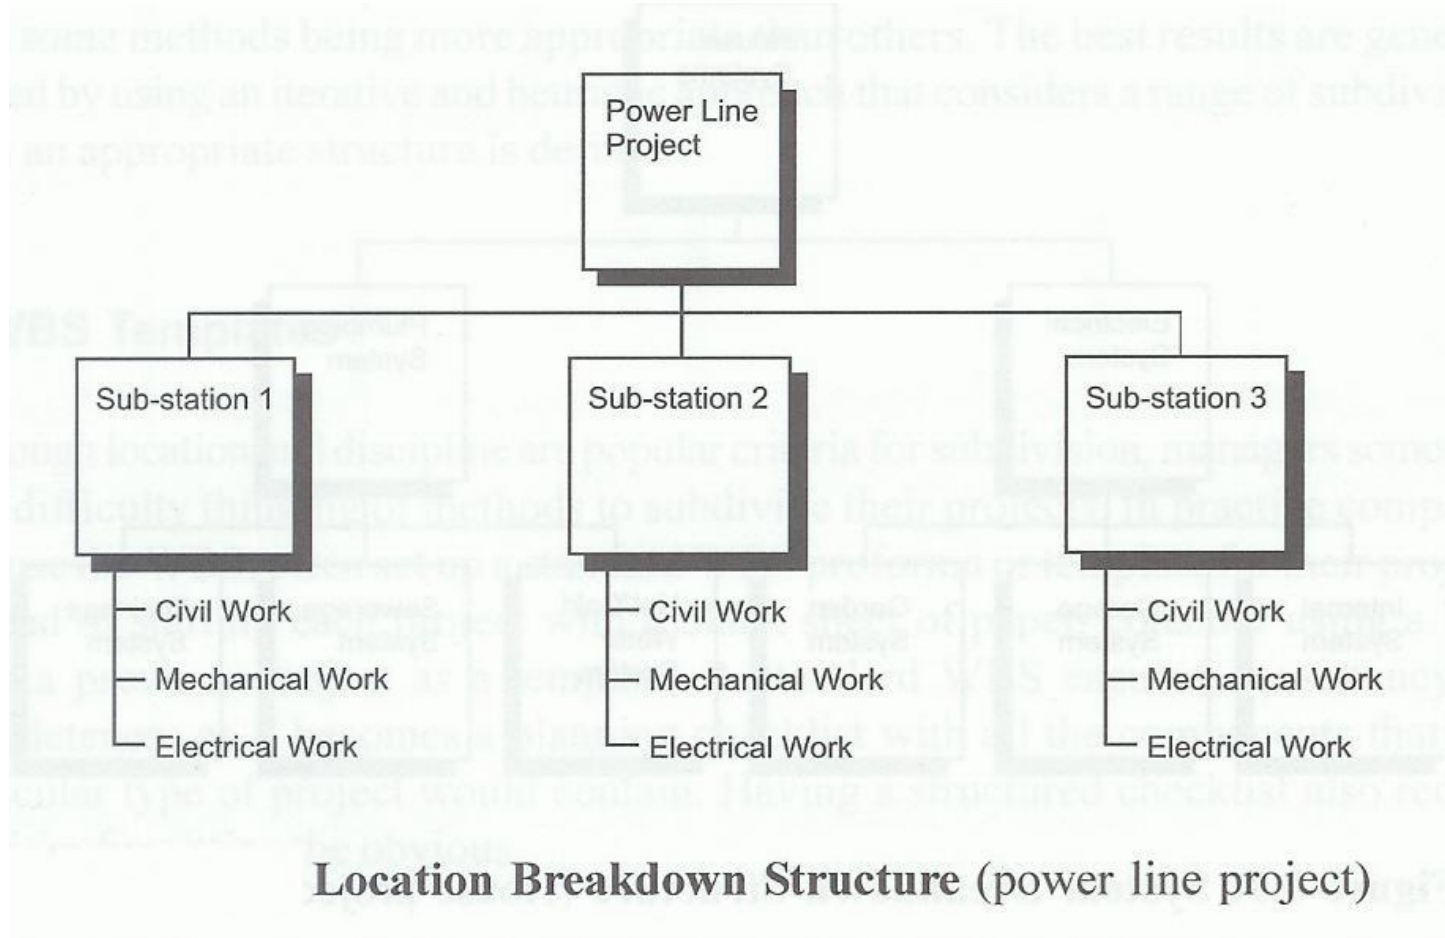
Power Line Project

Sub-station 1

Civil Work

Mechanical Work

Electrical Work

Sub-station 2

Civil Work

Mechanical Work

Electrical Work

Sub-station 3

Civil Work

Mechanical Work

Electrical Work

**Location Breakdown Structure** (power line project)